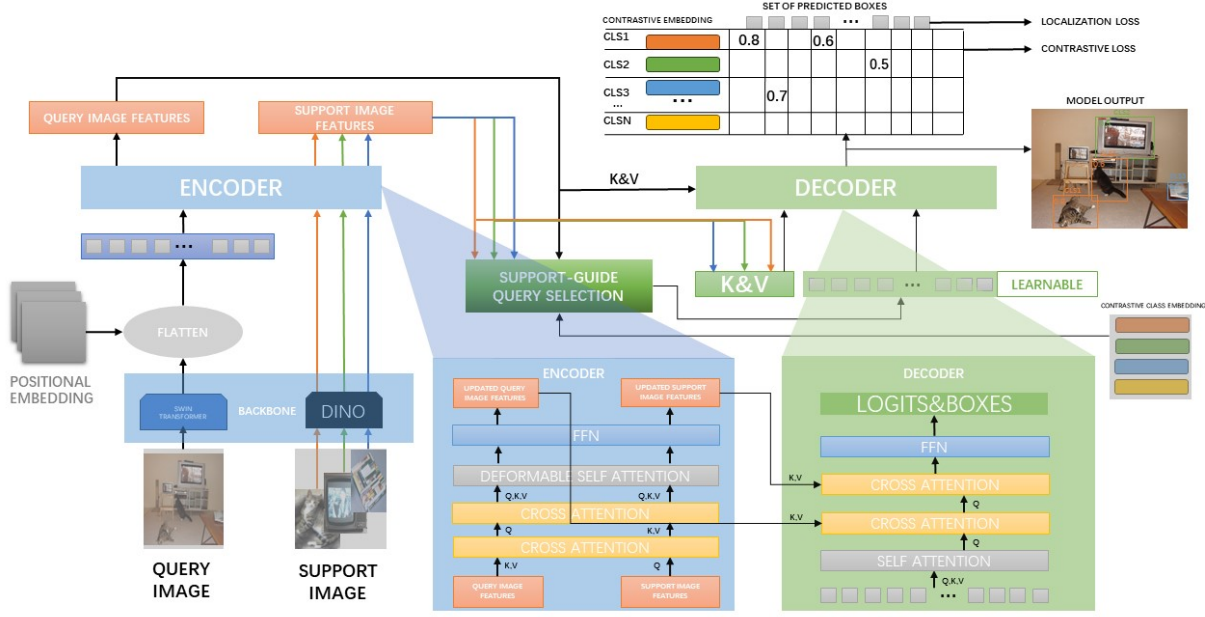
SET OF PREDICTED BOXES
CONTRASTIVE EMBEDDING
...
LOCALIZATION LOSS
CONTRASTIVE LOSS

| | | | | | | | |
|---|---|---|---|---|---|---|---|
| CLS1 | 0.8 | | | 0.6 | | | |
| CLS2 | | | | | | 0.5 | |
| CLS3 ... | | 0.7 | | | | | |
| CLSN | | | | | | | |

MODEL OUTPUT
QUERY IMAGE FEATURES
SUPPORT IMAGE FEATURES
K&V
ENCODER
DECODER
SUPPORT-GUIDE QUERY SELECTION
K&V
LEARNABLE
CONTRASTIVE CLASS EMBEDDING
FLATTEN
POSITIONAL EMBEDDING
SWIN TRANSFORMER
BACKBONE
DINO
QUERY IMAGE
SUPPORT IMAGE

ENCODER
UPDATED QUERY IMAGE FEATURES
UPDATED SUPPORT IMAGE FEATURES
FFN
DEFORMABLE SELF ATTENTION
Q,K,V
Q,K,V
CROSS ATTENTION
Q
K,V
CROSS ATTENTION
K,V
Q
QUERY IMAGE FEATURES
SUPPORT IMAGE FEATURES

DECODER
LOGITS&BOXES
FFN
K,V
CROSS ATTENTION
Q
K,V
CROSS ATTENTION
Q
SELF ATTENTION
Q,K,V
...